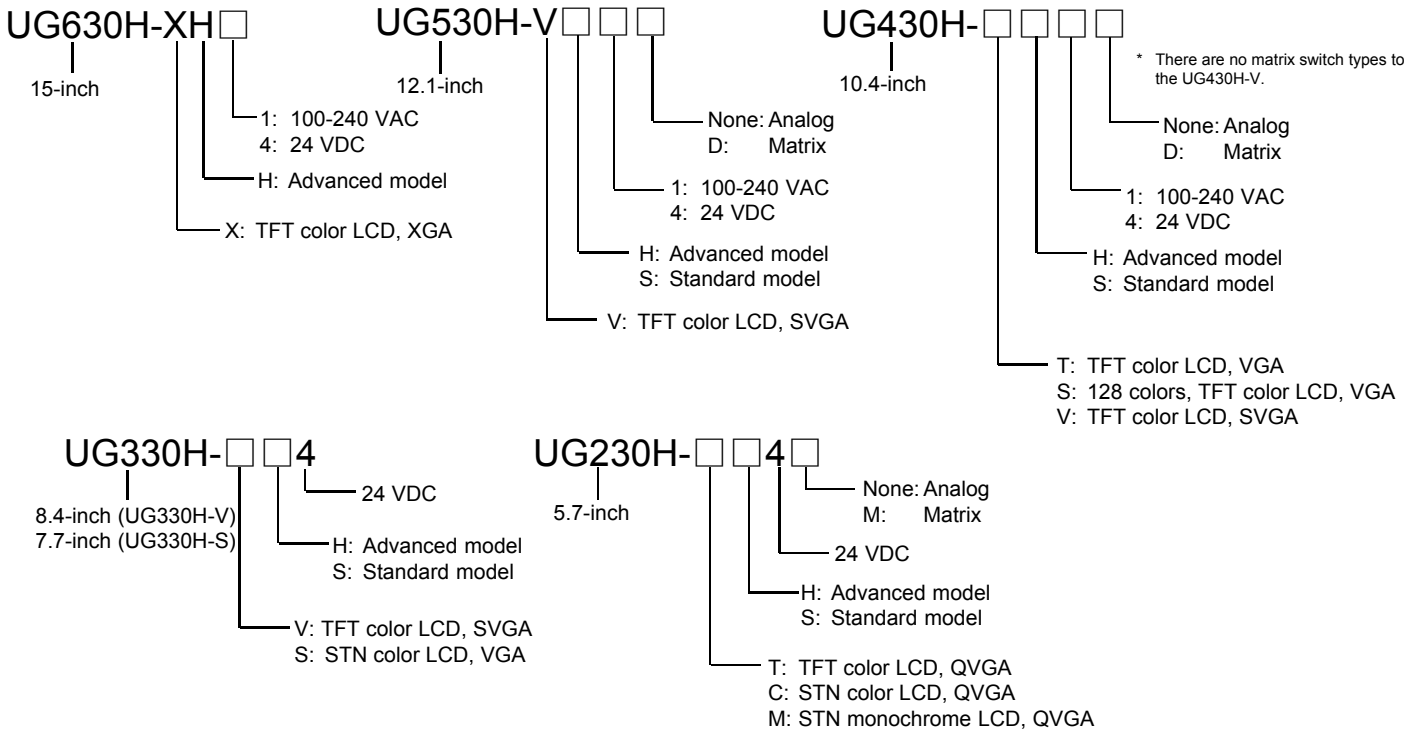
UG630H-XH□

15-inch

1: 100-240 VAC
4: 24 VDC

H: Advanced model

X: TFT color LCD, XGA

UG530H-V□□□

12.1-inch

None: Analog
D: Matrix

1: 100-240 VAC
4: 24 VDC

H: Advanced model
S: Standard model

V: TFT color LCD, SVGA

UG430H-□□□□

10.4-inch

* There are no matrix switch types to the UG430H-V.

None: Analog
D: Matrix

1: 100-240 VAC
4: 24 VDC

H: Advanced model
S: Standard model

T: TFT color LCD, VGA
S: 128 colors, TFT color LCD, VGA
V: TFT color LCD, SVGA

UG330H-□□4

8.4-inch (UG330H-V)
7.7-inch (UG330H-S)

24 VDC

H: Advanced model
S: Standard model

V: TFT color LCD, SVGA
S: STN color LCD, VGA

UG230H-□□4□

5.7-inch

None: Analog
M: Matrix

24 VDC

H: Advanced model
S: Standard model

T: TFT color LCD, QVGA
C: STN color LCD, QVGA
M: STN monochrome LCD, QVGA